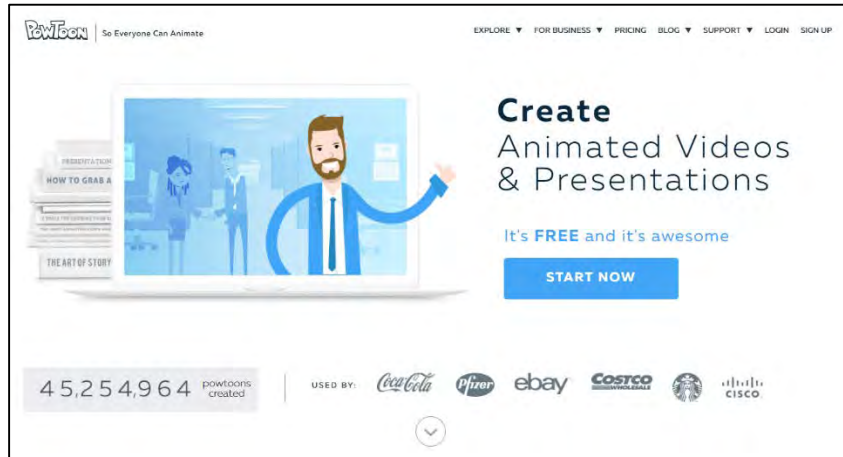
PowToon | So Everyone Can Animate

EXPLORE ▼ FOR BUSINESS ▼ PRICING BLOG ▼ SUPPORT ▼ LOGIN SIGN UP

PRESENTATION

HOW TO GRAB A

THE ART OF STORY

Create
Animated Videos
& Presentations

It's FREE and it's awesome

START NOW

45,254,964 powtoons created

USED BY: Coca-Cola Pfizer ebay COSTCO WHOLESALE CISCO